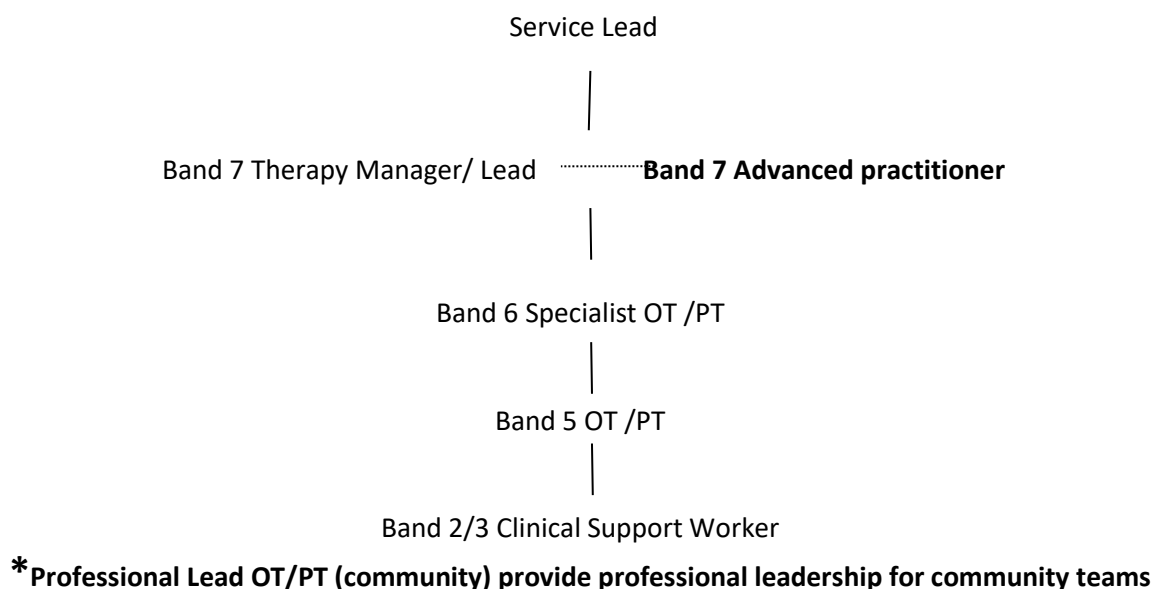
Service Lead

Band 7 Therapy Manager/ Lead

Band 7 Advanced practitioner

Band 6 Specialist OT /PT

Band 5 OT /PT

Band 2/3 Clinical Support Worker

*Professional Lead OT/PT (community) provide professional leadership for community teams